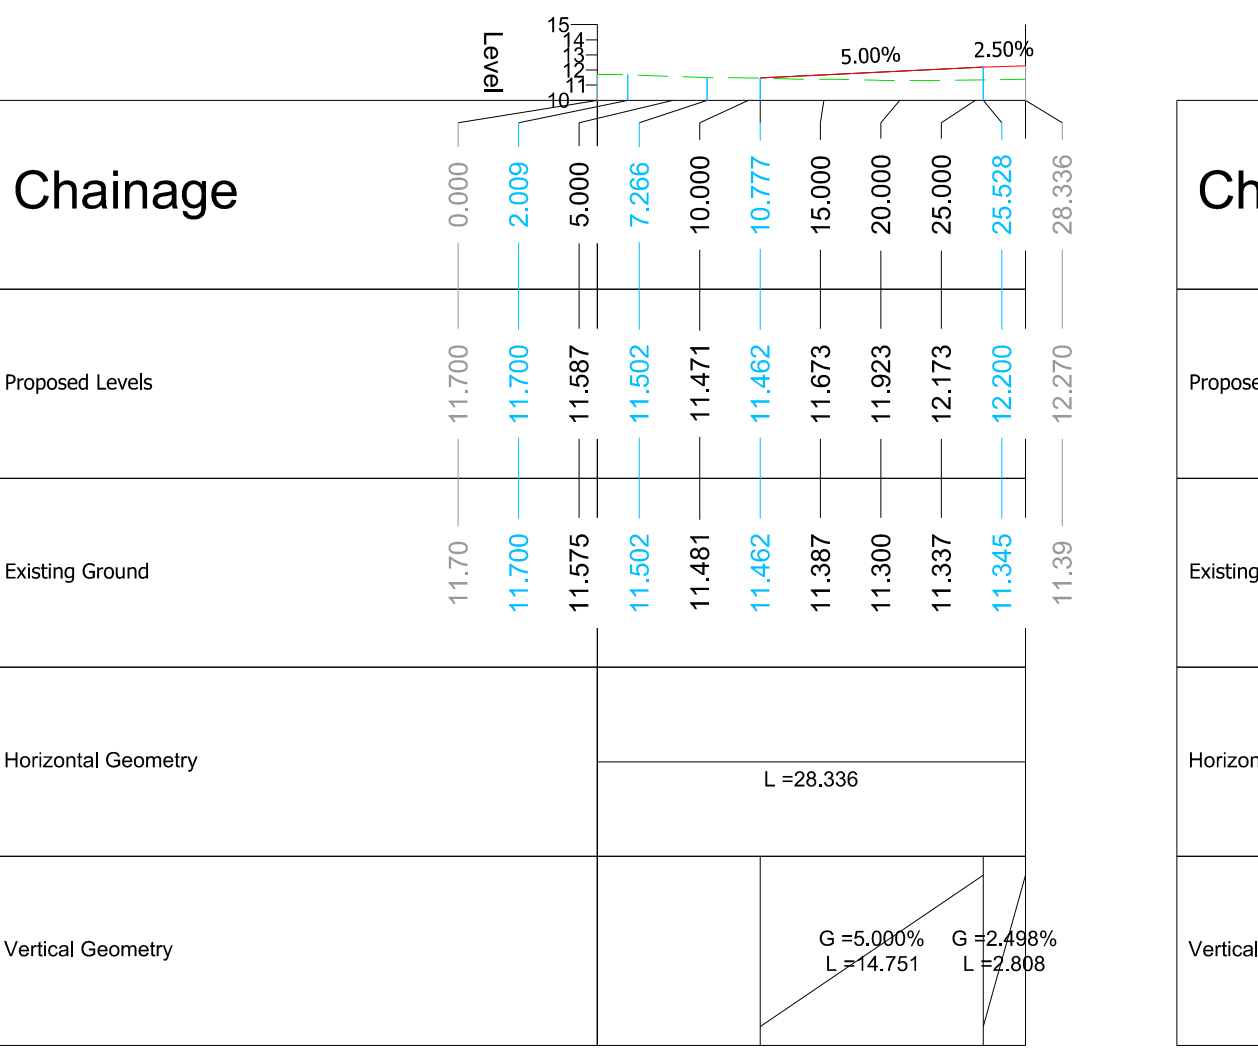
Level
15
14
13
12
11
10
5.00%
2.50%

| Chainage | 0.000 | 2.009 | 5.000 | 7.266 | 10.000 | 10.777 | 15.000 | 20.000 | 25.000 | 25.528 | 28.336 |
|---|---|---|---|---|---|---|---|---|---|---|---|
| Proposed Levels | 11.700 | 11.700 | 11.587 | 11.502 | 11.471 | 11.462 | 11.673 | 11.923 | 12.173 | 12.200 | 12.270 |
| Existing Ground | 11.70 | 11.700 | 11.575 | 11.502 | 11.481 | 11.462 | 11.387 | 11.300 | 11.337 | 11.345 | 11.39 |

Horizontal Geometry
L =28.336

Vertical Geometry
G =5.000%
L =14.751
G =2.498%
L =2.808

Ch
Propose
Existing
Horizon
Vertical